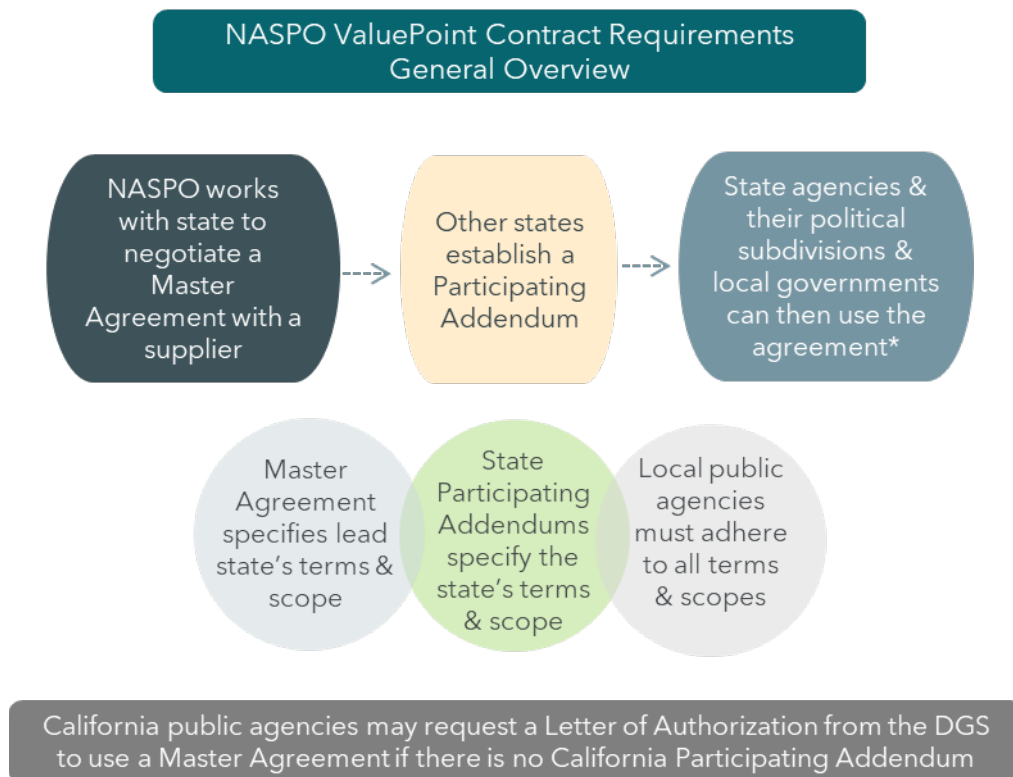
NASPO ValuePoint Contract Requirements
General Overview

NASPO works with state to negotiate a Master Agreement with a supplier

Other states establish a Participating Addendum

State agencies & their political subdivisions & local governments can then use the agreement*

Master Agreement specifies lead state's terms & scope

State Participating Addendums specify the state's terms & scope

Local public agencies must adhere to all terms & scopes

California public agencies may request a Letter of Authorization from the DGS to use a Master Agreement if there is no California Participating Addendum